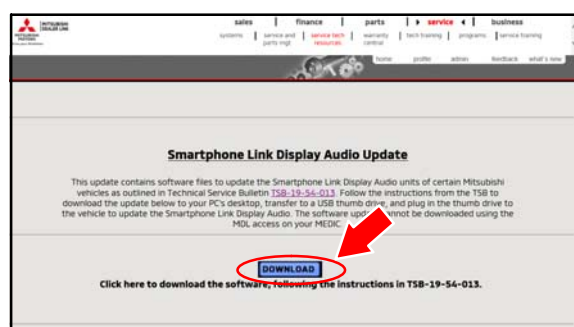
MITSUBISHI DEALER LINK

sales | finance | parts | ▸ service ◂ | business

systems | service and parts mgt | service tech resources | warranty central | tech training | programs | service training

home | profile | admin | feedback | what's new

Smartphone Link Display Audio Update

This update contains software files to update the Smartphone Link Display Audio units of certain Mitsubishi vehicles as outlined in Technical Service Bulletin TSB-19-54-013. Follow the instructions from the TSB to download the update below to your PC's desktop, transfer to a USB thumb drive, and plug in the thumb drive to the vehicle to update the Smartphone Link Display Audio. The software upd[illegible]nnot be downloaded using the MDL access on your MEDIC.

DOWNLOAD

Click here to download the software, following the instructions in TSB-19-54-013.